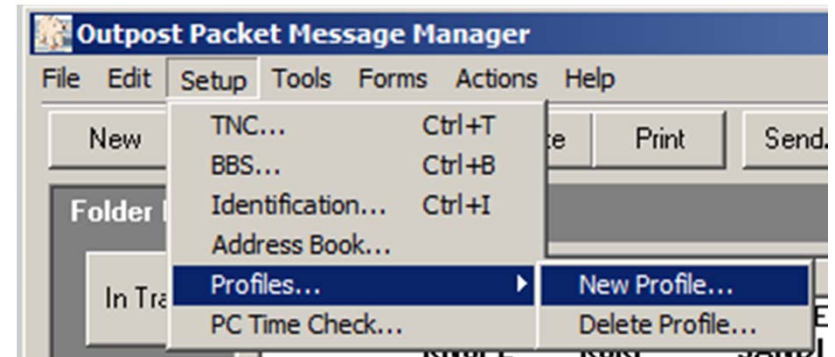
Outpost Packet Message Manager
File Edit Setup Tools Forms Actions Help
New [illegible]te Print Send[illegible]
TNC... Ctrl+T
BBS... Ctrl+B
Identification... Ctrl+I
Address Book...
Profiles...
PC Time Check...
New Profile...
Delete Profile...
Folder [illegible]
In Tra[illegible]